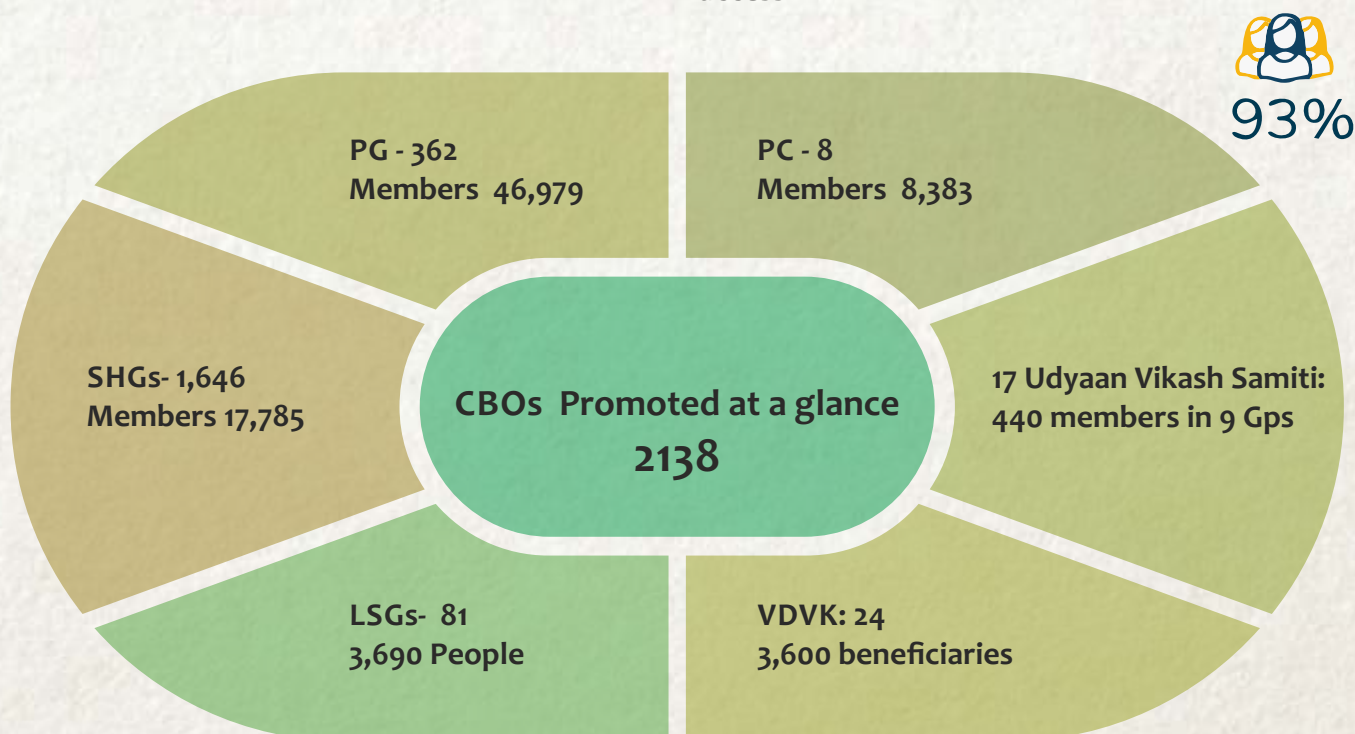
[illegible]

93%

PG - 362
Members 46,979

PC - 8
Members 8,383

SHGs- 1,646
Members 17,785

CBOs Promoted at a glance
2138

17 Udyaan Vikash Samiti:
440 members in 9 Gps

LSGs- 81
3,690 People

VDVK: 24
3,600 beneficiaries